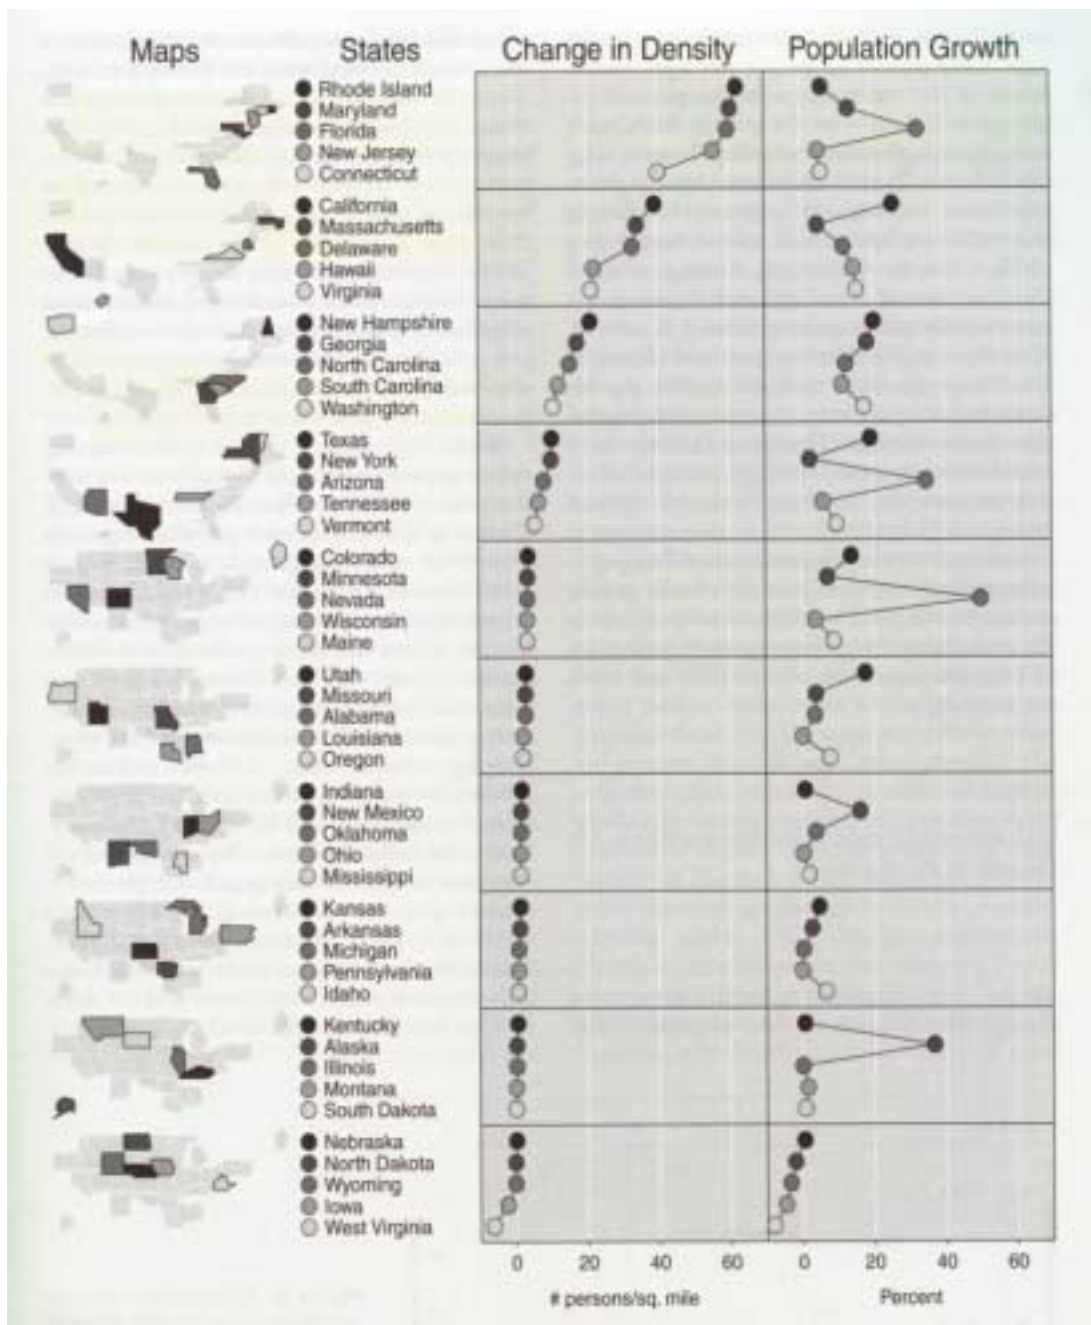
Maps States Change in Density Population Growth

Rhode Island
Maryland
Florida
New Jersey
Connecticut

California
Massachusetts
Delaware
Hawaii
Virginia

New Hampshire
Georgia
North Carolina
South Carolina
Washington

Texas
New York
Arizona
Tennessee
Vermont

Colorado
Minnesota
Nevada
Wisconsin
Maine

Utah
Missouri
Alabama
Louisiana
Oregon

Indiana
New Mexico
Oklahoma
Ohio
Mississippi

Kansas
Arkansas
Michigan
Pennsylvania
Idaho

Kentucky
Alaska
Illinois
Montana
South Dakota

Nebraska
North Dakota
Wyoming
Iowa
West Virginia

0 20 40 60
# persons/sq. mile

0 20 40 60
Percent